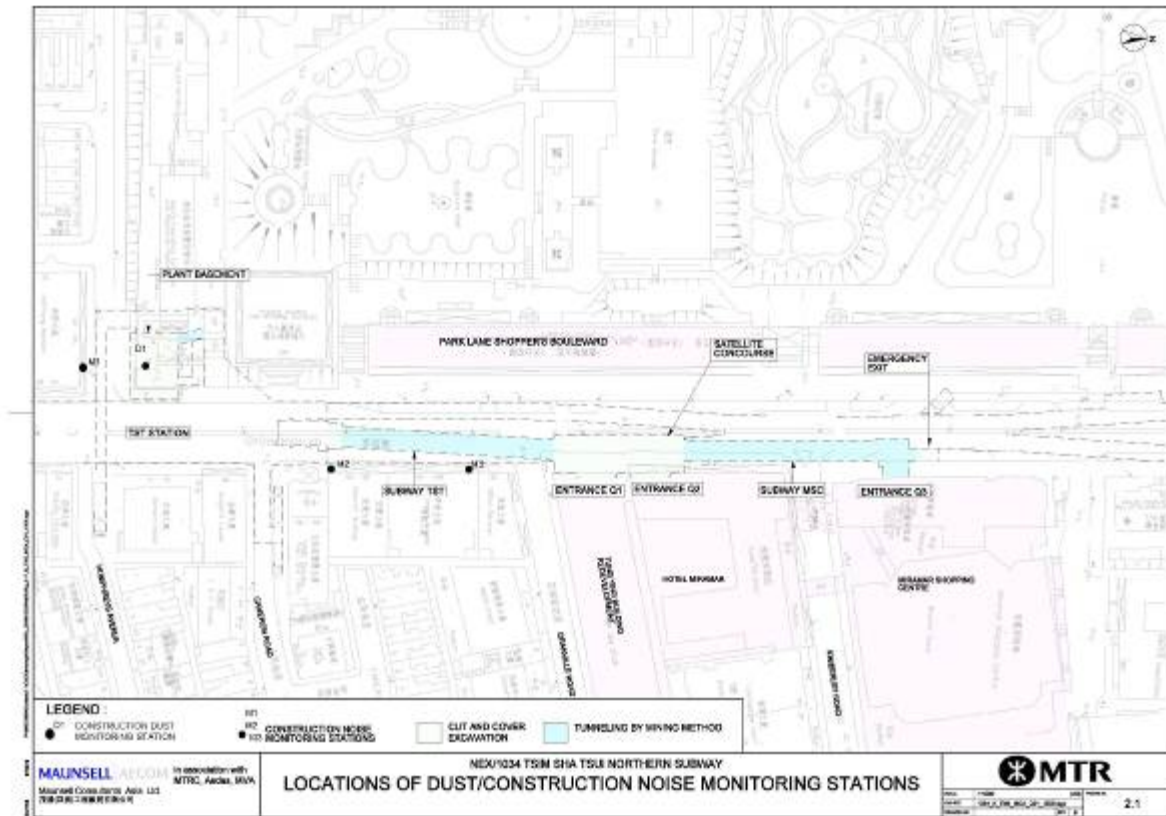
PLANT BASEMENT

D1

M1

PARK LANE SHOPPER'S BOULEVARD

SATELLITE CONCOURSE

EMERGENCY EXIT

TST STATION

M2

M3

SUBWAY TST

ENTRANCE Q1

ENTRANCE Q2

SUBWAY MSC

ENTRANCE Q3

HOTEL MIRAMAR

MIRAMAR SHOPPING CENTRE

NATHAN ROAD

CAMERON ROAD

GRANVILLE ROAD

KIMBERLEY ROAD

LEGEND :

D1 CONSTRUCTION DUST MONITORING STATION

M1 M2 M3 CONSTRUCTION NOISE MONITORING STATIONS

CUT AND COVER EXCAVATION

TUNNELING BY MINING METHOD

MAUNSELL AECOM

Maunsell Consultants Asia Ltd.

In association with MTRC, Aedas, MVA

NEX/1034 TSIM SHA TSUI NORTHERN SUBWAY

LOCATIONS OF DUST/CONSTRUCTION NOISE MONITORING STATIONS

MTR

2.1